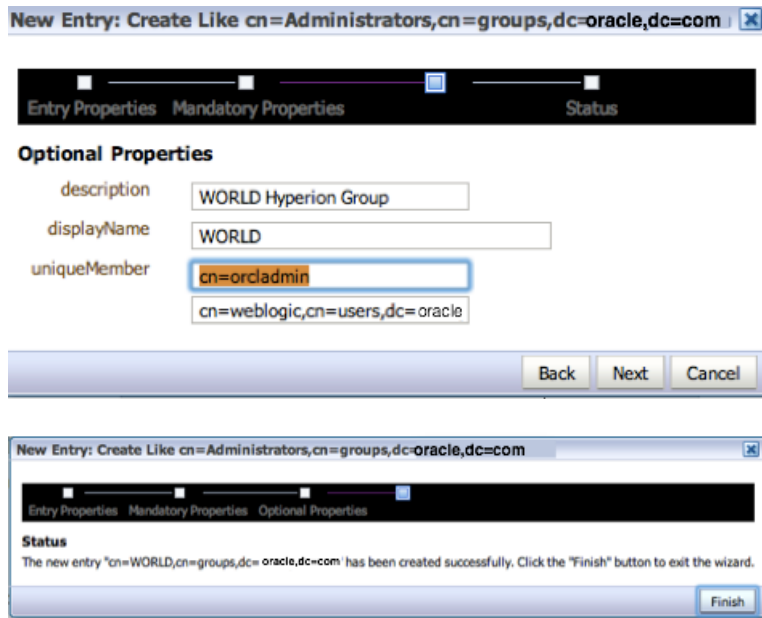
New Entry: Create Like cn=Administrators,cn=groups,dc=oracle,dc=com

Entry Properties Mandatory Properties Status

Optional Properties

description WORLD Hyperion Group

displayName WORLD

uniqueMember cn=orcladmin

cn=weblogic,cn=users,dc=oracle

Back Next Cancel

New Entry: Create Like cn=Administrators,cn=groups,dc=oracle,dc=com

Entry Properties Mandatory Properties Optional Properties

Status

The new entry "cn=WORLD,cn=groups,dc=oracle,dc=com" has been created successfully. Click the "Finish" button to exit the wizard.

Finish